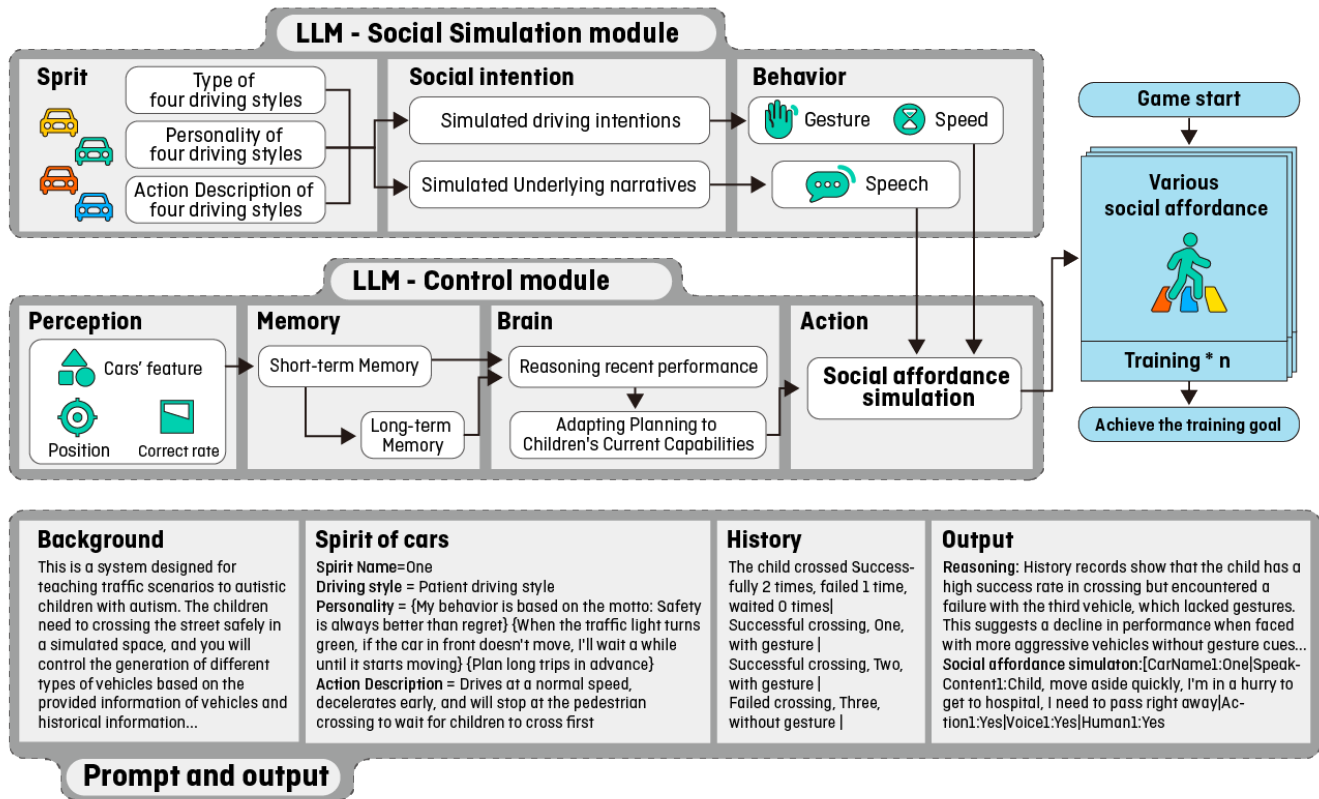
LLM - Social Simulation module

Sprit

Type of four driving styles

Personality of four driving styles

Action Description of four driving styles

Social intention

Simulated driving intentions

Simulated Underlying narratives

Behavior

Gesture

Speed

Speech

Game start

Various social affordance

Training * n

Achieve the training goal

LLM - Control module

Perception

Cars' feature

Position

Correct rate

Memory

Short-term Memory

Long-term Memory

Brain

Reasoning recent performance

Adapting Planning to Children's Current Capabilities

Action

Social affordance simulation

Background

This is a system designed for teaching traffic scenarios to autistic children with autism. The children need to crossing the street safely in a simulated space, and you will control the generation of different types of vehicles based on the provided information of vehicles and historical information...

Spirit of cars

Spirit Name=One
Driving style = Patient driving style
Personality = {My behavior is based on the motto: Safety is always better than regret} {When the traffic light turns green, if the car in front doesn't move, I'll wait a while until it starts moving} {Plan long trips in advance}
Action Description = Drives at a normal speed, decelerates early, and will stop at the pedestrian crossing to wait for children to cross first

History

The child crossed Successfully 2 times, failed 1 time, waited 0 times|
Successful crossing, One, with gesture |
Successful crossing, Two, with gesture |
Failed crossing, Three, without gesture |

Output

Reasoning: History records show that the child has a high success rate in crossing but encountered a failure with the third vehicle, which lacked gestures. This suggests a decline in performance when faced with more aggressive vehicles without gesture cues...
Social affordance simulaton:[CarName1:One|SpeakContent1:Child, move aside quickly, I'm in a hurry to get to hospital, I need to pass right away|Action1:Yes|Voice1:Yes|Human1:Yes

Prompt and output